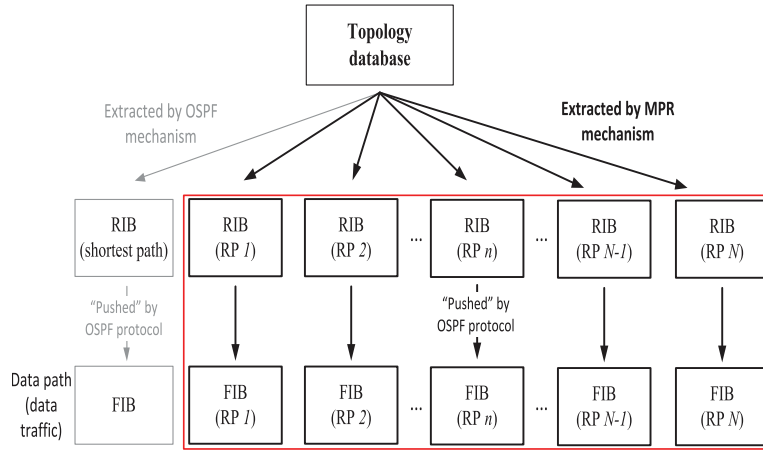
Topology database

Extracted by OSPF mechanism

Extracted by MPR mechanism

RIB (shortest path)

RIB (RP 1)

RIB (RP 2)

...

RIB (RP n)

...

RIB (RP N-1)

RIB (RP N)

"Pushed" by OSPF protocol

"Pushed" by OSPF protocol

Data path (data traffic)

FIB

FIB (RP 1)

FIB (RP 2)

...

FIB (RP n)

...

FIB (RP N-1)

FIB (RP N)